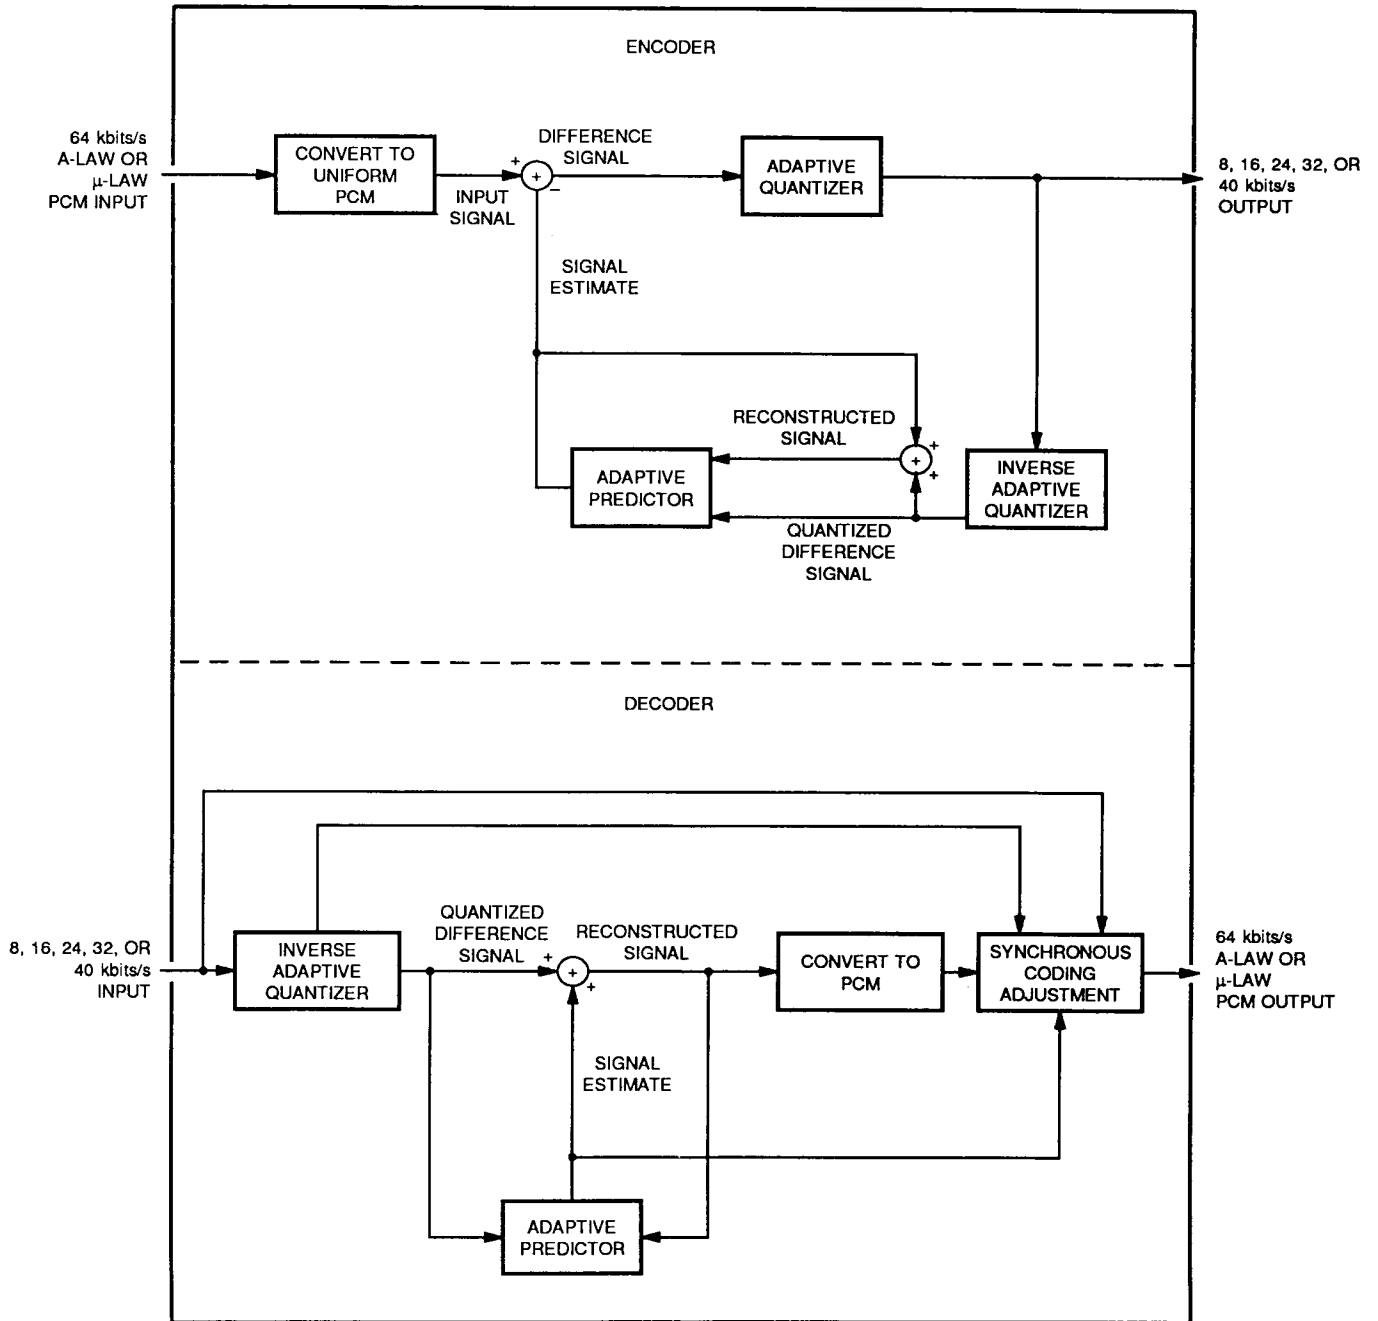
ENCODER

64 kbits/s
A-LAW OR
μ-LAW
PCM INPUT

CONVERT TO
UNIFORM
PCM

INPUT
SIGNAL

+

−

DIFFERENCE
SIGNAL

ADAPTIVE
QUANTIZER

8, 16, 24, 32, OR
40 kbits/s
OUTPUT

SIGNAL
ESTIMATE

RECONSTRUCTED
SIGNAL

+

+

ADAPTIVE
PREDICTOR

INVERSE
ADAPTIVE
QUANTIZER

QUANTIZED
DIFFERENCE
SIGNAL

DECODER

8, 16, 24, 32, OR
40 kbits/s
INPUT

INVERSE
ADAPTIVE
QUANTIZER

QUANTIZED
DIFFERENCE
SIGNAL

+

+

RECONSTRUCTED
SIGNAL

CONVERT TO
PCM

SYNCHRONOUS
CODING
ADJUSTMENT

64 kbits/s
A-LAW OR
μ-LAW
PCM OUTPUT

SIGNAL
ESTIMATE

ADAPTIVE
PREDICTOR